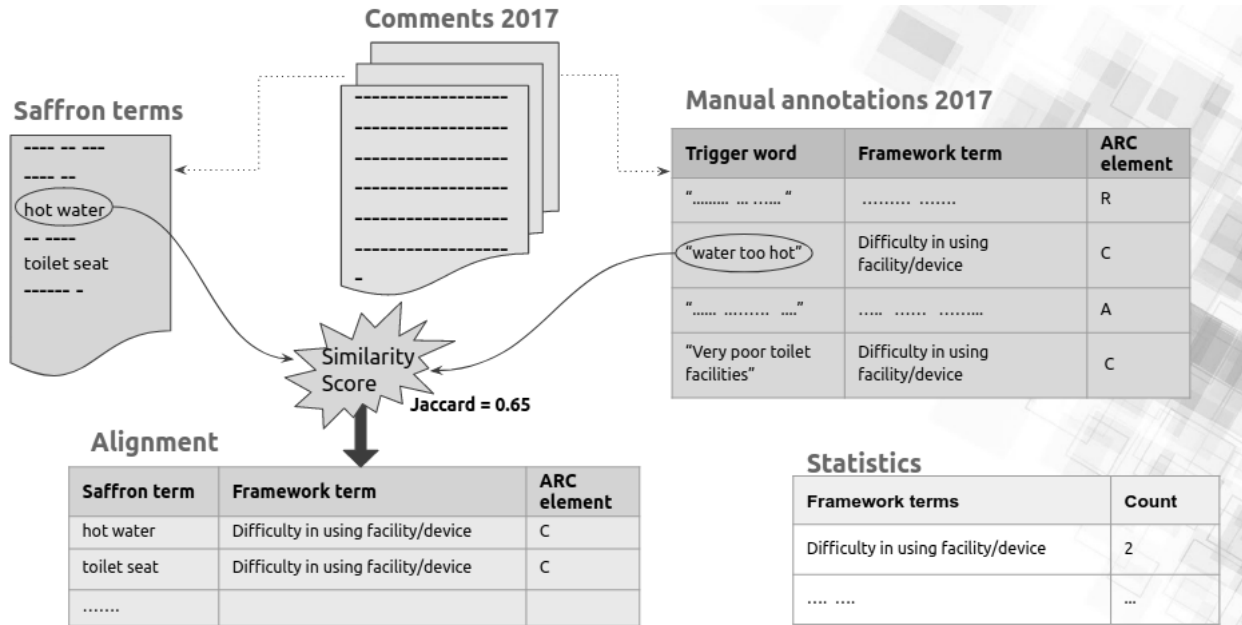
Comments 2017

------------------
------------------
------------------
------------------
------------------
------------------
-

Saffron terms

---- -- ---
---- --
hot water
-- ----
toilet seat
------ -

Manual annotations 2017

| Trigger word | Framework term | ARC element |
|---|---|---|
| "……… … ……" | ……… ……. | R |
| "water too hot" | Difficulty in using facility/device | C |
| "…… ……… …." | ….. …… ……… | A |
| "Very poor toilet facilities" | Difficulty in using facility/device | C |

Similarity Score

Jaccard = 0.65

Alignment

| Saffron term | Framework term | ARC element |
|---|---|---|
| hot water | Difficulty in using facility/device | C |
| toilet seat | Difficulty in using facility/device | C |
| ……. | | |

Statistics

| Framework terms | Count |
|---|---|
| Difficulty in using facility/device | 2 |
| …. …. | … |